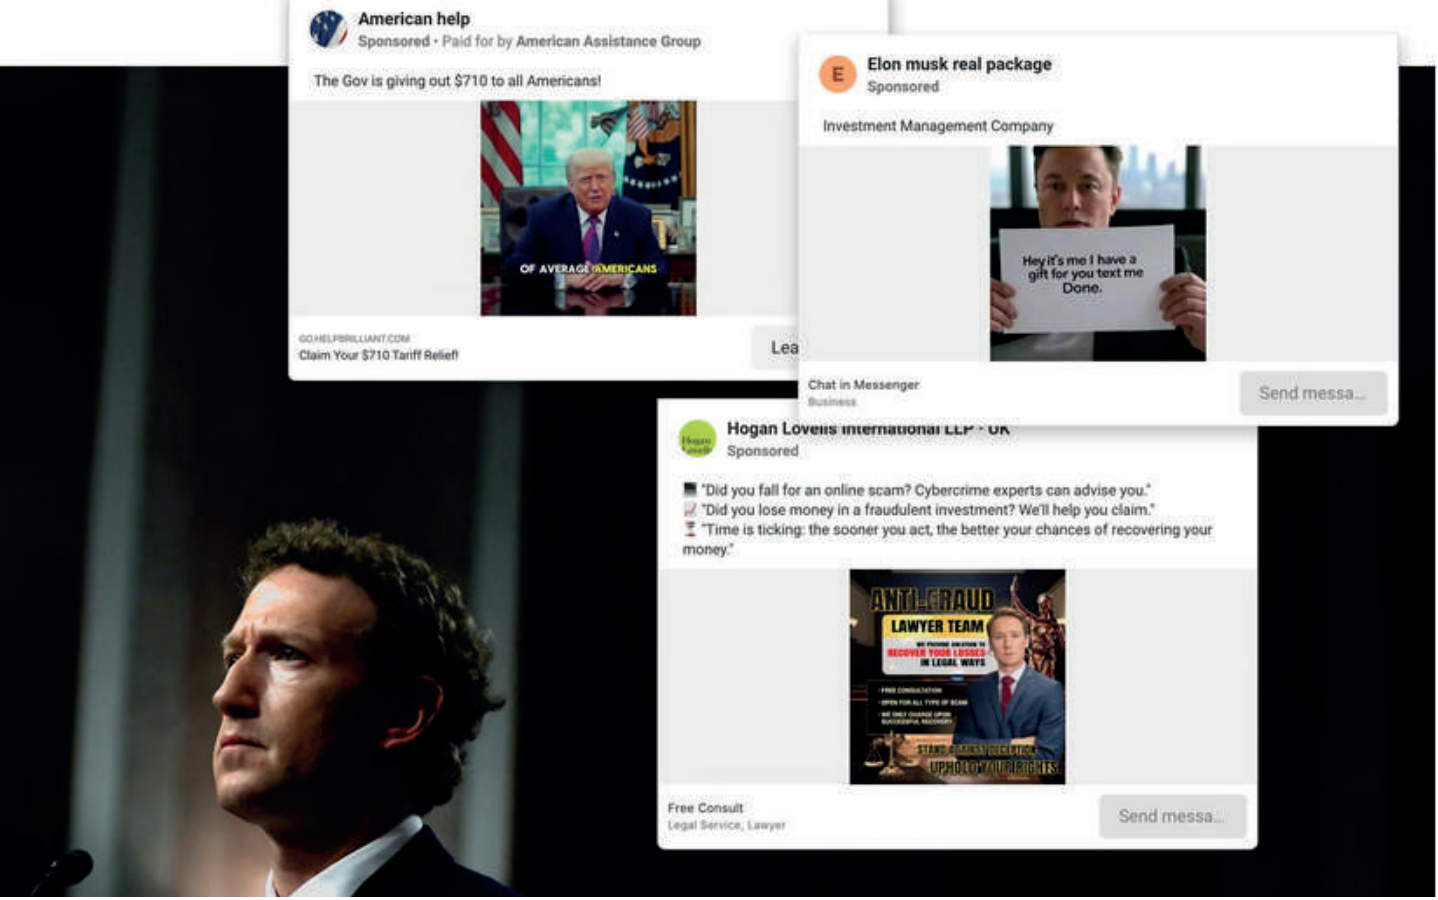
American help
Sponsored • Paid for by American Assistance Group

The Gov is giving out $710 to all Americans!

OF AVERAGE AMERICANS

GO.HELPBRILLIANT.COM
Claim Your $710 Tariff Relief!

Lea

E
Elon musk real package
Sponsored

Investment Management Company

Hey it's me I have a gift for you text me Done.

Chat in Messenger
Business

Send messa...

Hogan Lovells
Hogan Lovells International LLP - UK
Sponsored

"Did you fall for an online scam? Cybercrime experts can advise you."
"Did you lose money in a fraudulent investment? We'll help you claim."
"Time is ticking: the sooner you act, the better your chances of recovering your money."

ANTI-FRAUD
LAWYER TEAM
WE PROVIDE SOLUTION TO RECOVER YOUR LOSSES IN LEGAL WAYS
• FREE CONSULTATION
• OPEN FOR ALL TYPE OF SCAM
• WE ONLY CHARGE UPON SUCCESSFUL RECOVERY
STAND AGAINST DECEPTION
UPHOLD YOUR RIGHTS

Free Consult
Legal Service, Lawyer

Send messa...